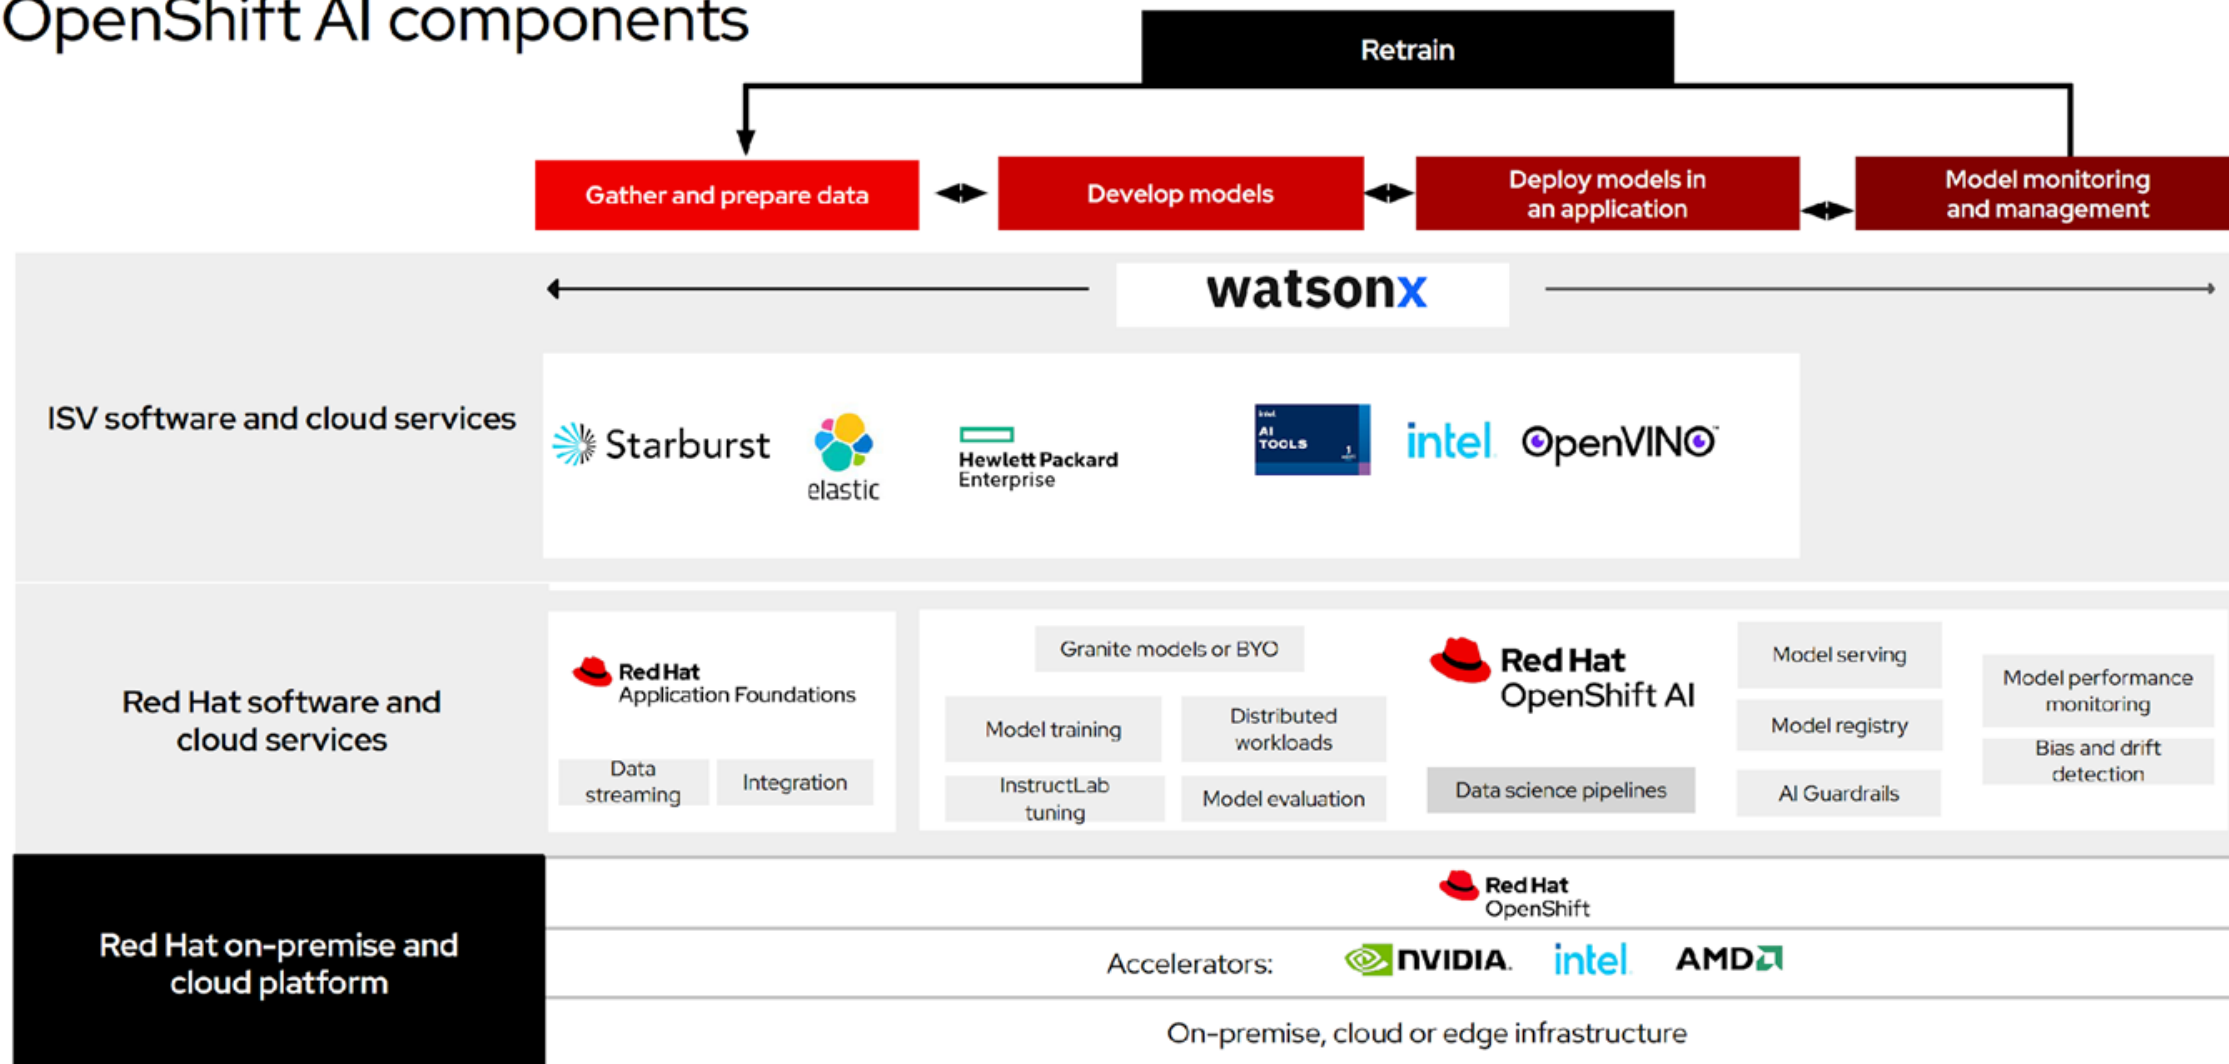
OpenShift AI components

Retrain

Gather and prepare data

Develop models

Deploy models in an application

Model monitoring and management

watsonx

ISV software and cloud services

Starburst

elastic

Hewlett Packard Enterprise

intel AI TOOLS

intel

OpenVINO

Red Hat software and cloud services

Red Hat Application Foundations

Data streaming

Integration

Granite models or BYO

Model training

Distributed workloads

InstructLab tuning

Model evaluation

Red Hat OpenShift AI

Data science pipelines

Model serving

Model registry

AI Guardrails

Model performance monitoring

Bias and drift detection

Red Hat on-premise and cloud platform

Red Hat OpenShift

Accelerators:

NVIDIA

intel

AMD

On-premise, cloud or edge infrastructure